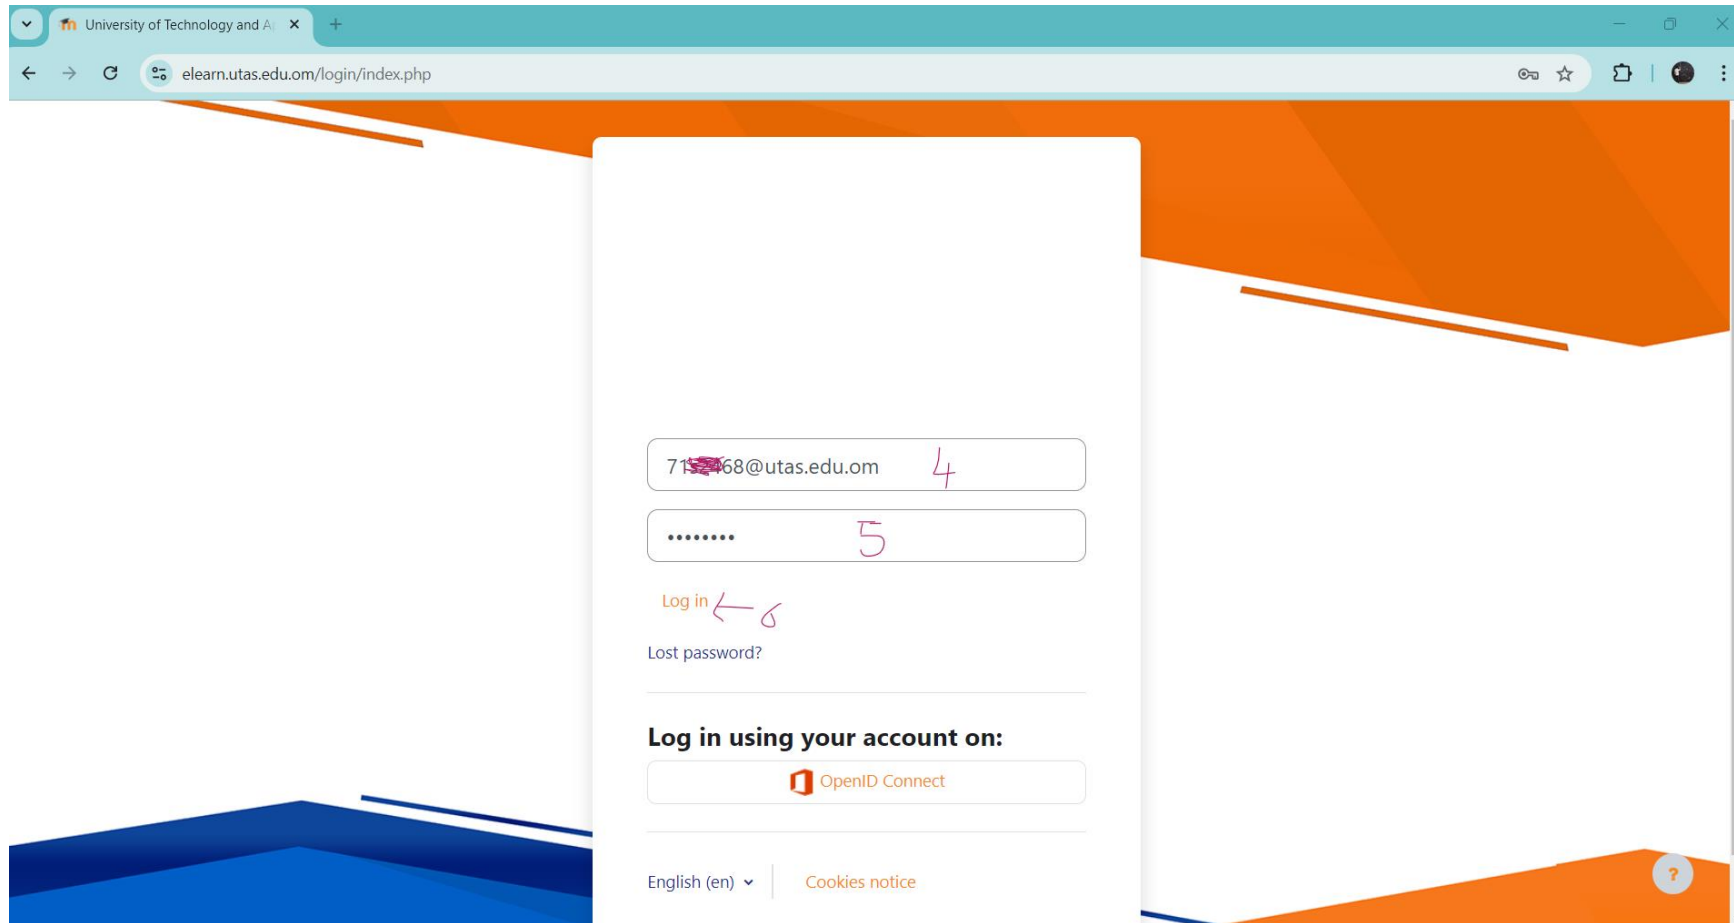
University of Technology and A

elearn.utas.edu.om/login/index.php

71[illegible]68@utas.edu.om 4

•••••••• 5

Log in ← 6

Lost password?

Log in using your account on:

OpenID Connect

English (en)

Cookies notice

?